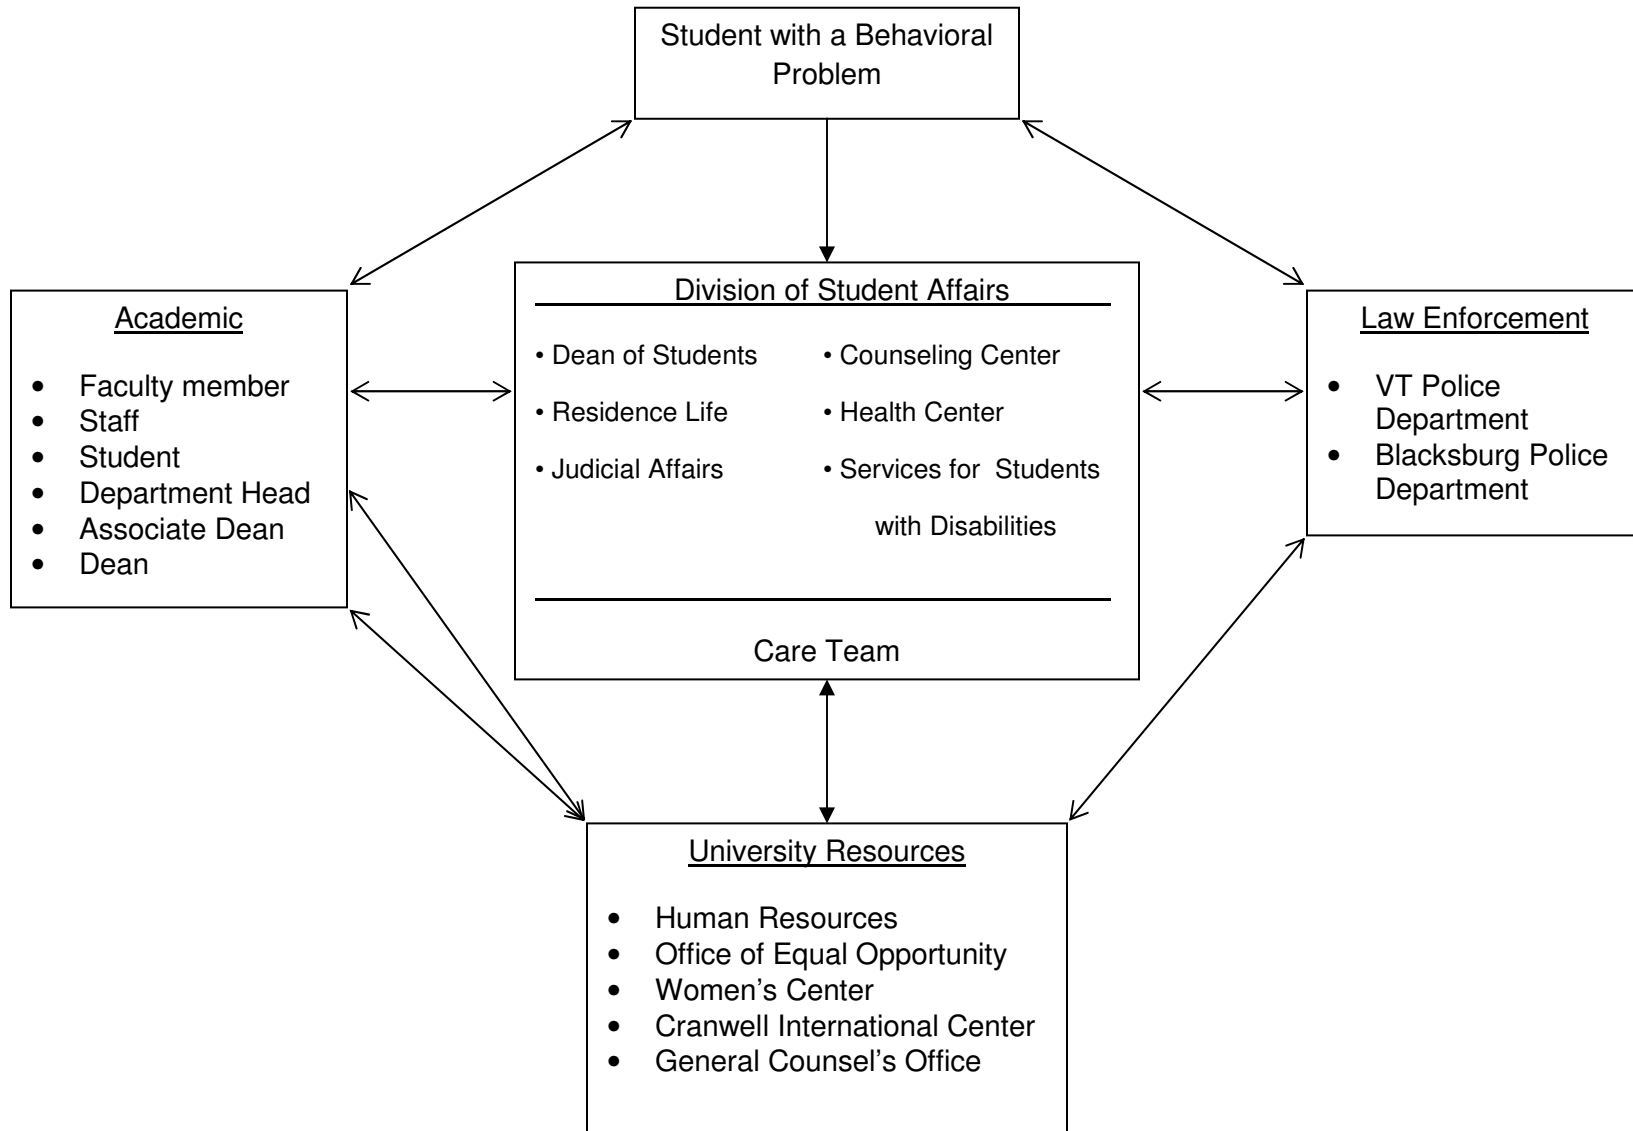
Student with a Behavioral Problem

Academic

- Faculty member
- Staff
- Student
- Department Head
- Associate Dean
- Dean

Division of Student Affairs

• Dean of Students
• Residence Life
• Judicial Affairs

• Counseling Center
• Health Center
• Services for Students with Disabilities

Care Team

Law Enforcement

- VT Police Department
- Blacksburg Police Department

University Resources

- Human Resources
- Office of Equal Opportunity
- Women's Center
- Cranwell International Center
- General Counsel's Office